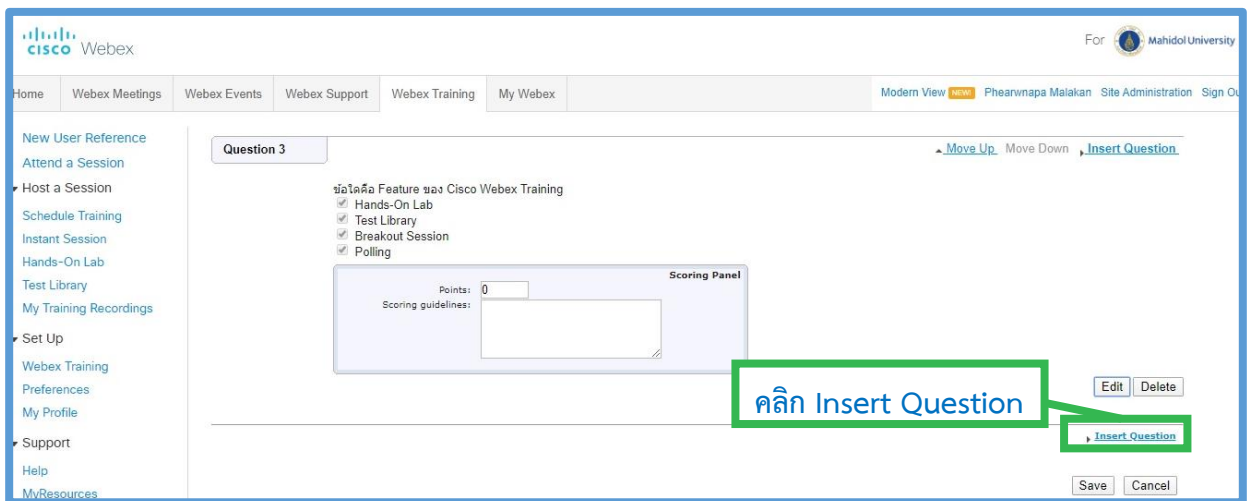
cisco Webex

For Mahidol University

Home | Webex Meetings | Webex Events | Webex Support | Webex Training | My Webex

Modern View NEW! Phearwnapa Malakan Site Administration Sign Ou

New User Reference
Attend a Session
Host a Session
Schedule Training
Instant Session
Hands-On Lab
Test Library
My Training Recordings
Set Up
Webex Training
Preferences
My Profile
Support
Help
MyResources

Question 3

Move Up Move Down Insert Question

ข้อใดคือ Feature ของ Cisco Webex Training
Hands-On Lab
Test Library
Breakout Session
Polling

Scoring Panel
Points: 0
Scoring guidelines:

คลิก Insert Question

Edit Delete

Insert Question

Save Cancel